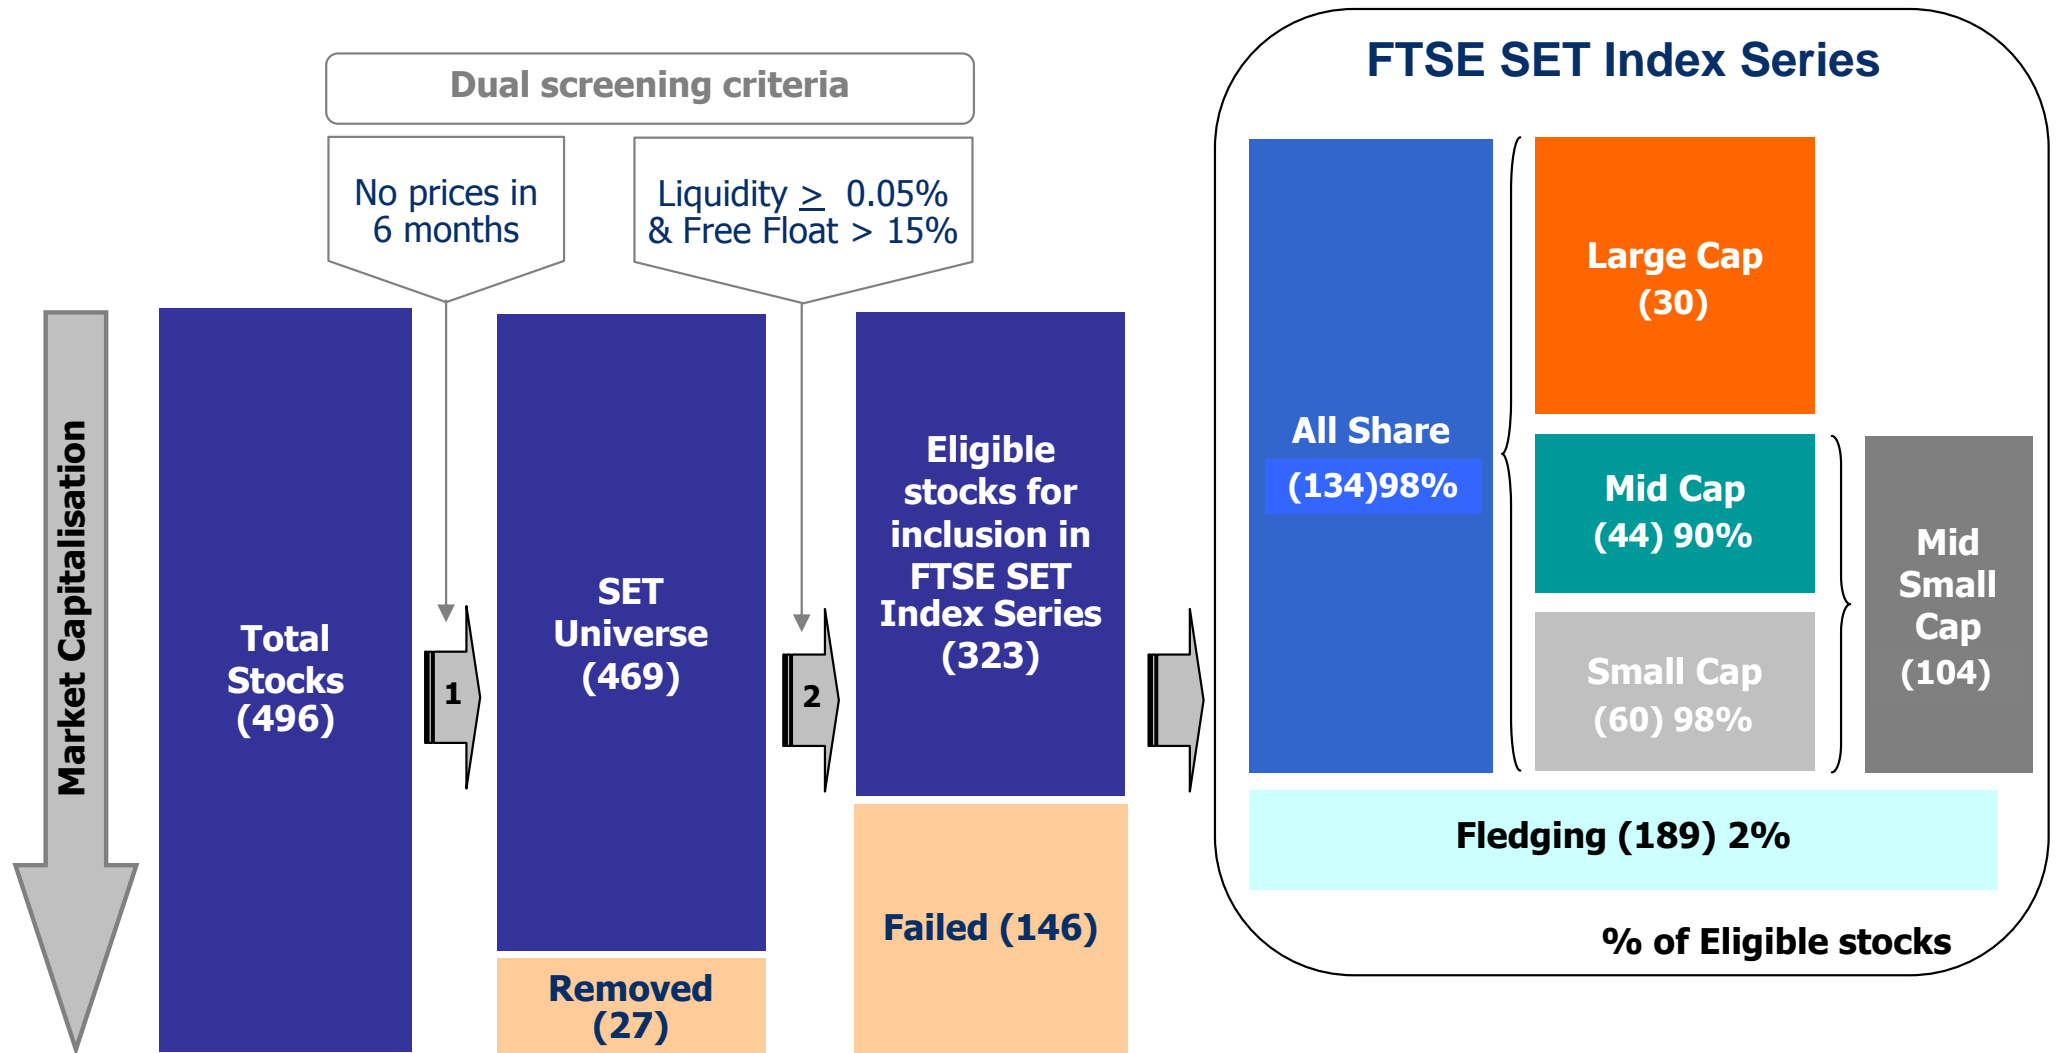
Dual screening criteria

No prices in 6 months

Liquidity $\geq$ 0.05% & Free Float > 15%

Market Capitalisation

Total Stocks (496)

1

SET Universe (469)

Removed (27)

2

Eligible stocks for inclusion in FTSE SET Index Series (323)

Failed (146)

FTSE SET Index Series

All Share (134)98%

Large Cap (30)

Mid Cap (44) 90%

Small Cap (60) 98%

Mid Small Cap (104)

Fledging (189) 2%

% of Eligible stocks